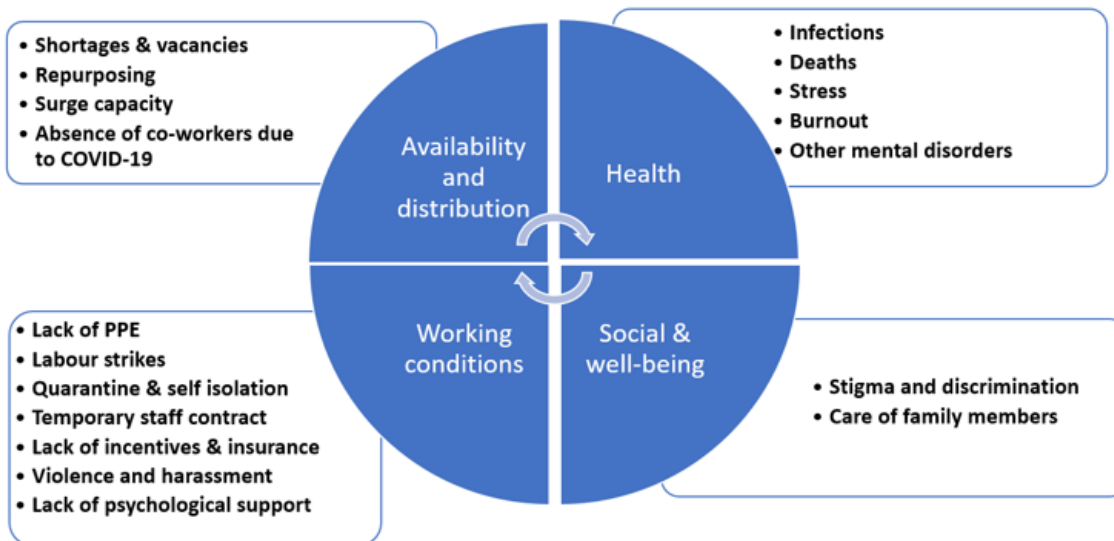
- Shortages & vacancies
- Repurposing
- Surge capacity
- Absence of co-workers due to COVID-19

- Infections
- Deaths
- Stress
- Burnout
- Other mental disorders

Availability and distribution

Health

Working conditions

Social & well-being

- Lack of PPE
- Labour strikes
- Quarantine & self isolation
- Temporary staff contract
- Lack of incentives & insurance
- Violence and harassment
- Lack of psychological support

- Stigma and discrimination
- Care of family members